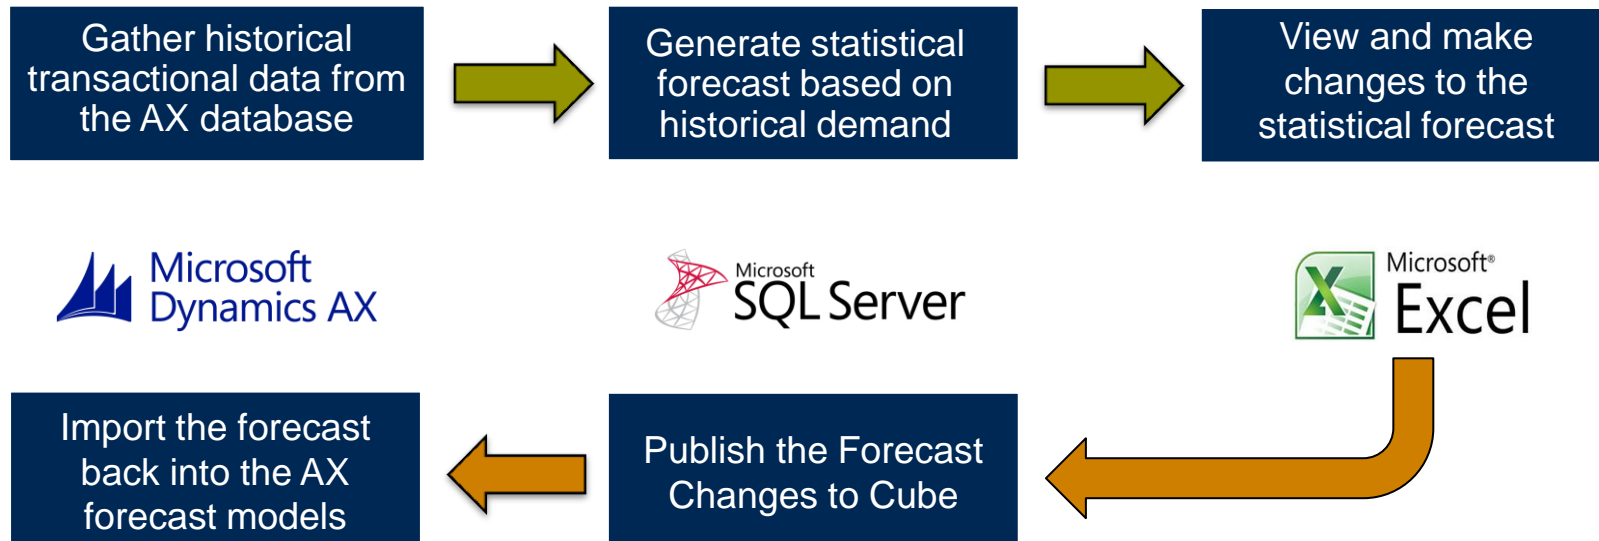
Gather historical transactional data from the AX database

Generate statistical forecast based on historical demand

View and make changes to the statistical forecast

Microsoft Dynamics AX

Microsoft SQL Server

Microsoft® Excel

Import the forecast back into the AX forecast models

Publish the Forecast Changes to Cube